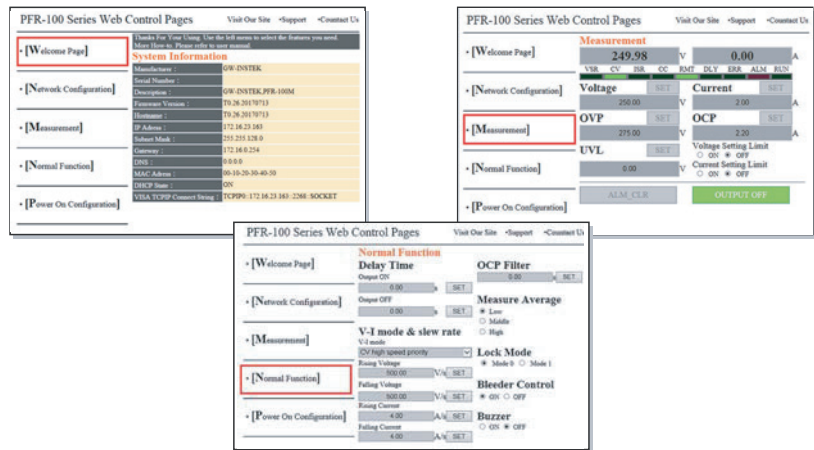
PFR-100 Series Web Control Pages

Visit Our Site •Support •Contact Us

• [Welcome Page]

• [Network Configuration]

• [Measurement]

• [Normal Function]

• [Power On Configuration]

Thanks For Your Using. Use the left menu to select the features you need. More How-to, Please refer to user manual.

System Information

| | |
|---|---|
| Manufacturer : | GW-INSTEK |
| Serial Number : | |
| Description : | GW-INSTEK,PFR-100M |
| Firmware Version : | T0.26.20170713 |
| Hostname : | T0.26.20170713 |
| IP Adress : | 172.16.23.163 |
| Subnet Mask : | 255.255.128.0 |
| Gateway : | 172.16.0.254 |
| DNS : | 0.0.0.0 |
| MAC Adress : | 00-10-20-30-40-50 |
| DHCP State : | ON |
| VISA TCPIP Connect String : | TCPIP0::172.16.23.163::2268::SOCKET |

PFR-100 Series Web Control Pages

Visit Our Site •Support •Contact Us

• [Welcome Page]

• [Network Configuration]

• [Measurement]

• [Normal Function]

• [Power On Configuration]

Measurement

249.98 V 0.00 A

VSR CV ISR CC RMT DLY ERR ALM RUN

Voltage SET 250.00 V

Current SET 2.00 A

OVP SET 275.00 V

OCP SET 2.20 A

UVL SET 0.00 V

Voltage Setting Limit ○ ON ◉ OFF

Current Setting Limit ○ ON ◉ OFF

ALM_CLR

OUTPUT OFF

PFR-100 Series Web Control Pages

Visit Our Site •Support •Contact Us

• [Welcome Page]

• [Network Configuration]

• [Measurement]

• [Normal Function]

• [Power On Configuration]

Normal Function

Delay Time

Output ON
0.00 s SET

Output OFF
0.00 s SET

V-I mode & slew rate

V-I mode
CV high speed priority

Rising Voltage
500.00 V/s SET

Falling Voltage
500.00 V/s SET

Rising Current
4.00 A/s SET

Falling Current
4.00 A/s SET

OCP Filter
0.00 s SET

Measure Average
◉ Low
○ Middle
○ High

Lock Mode
◉ Mode 0 ○ Mode 1

Bleeder Control
◉ ON ○ OFF

Buzzer
○ ON ◉ OFF